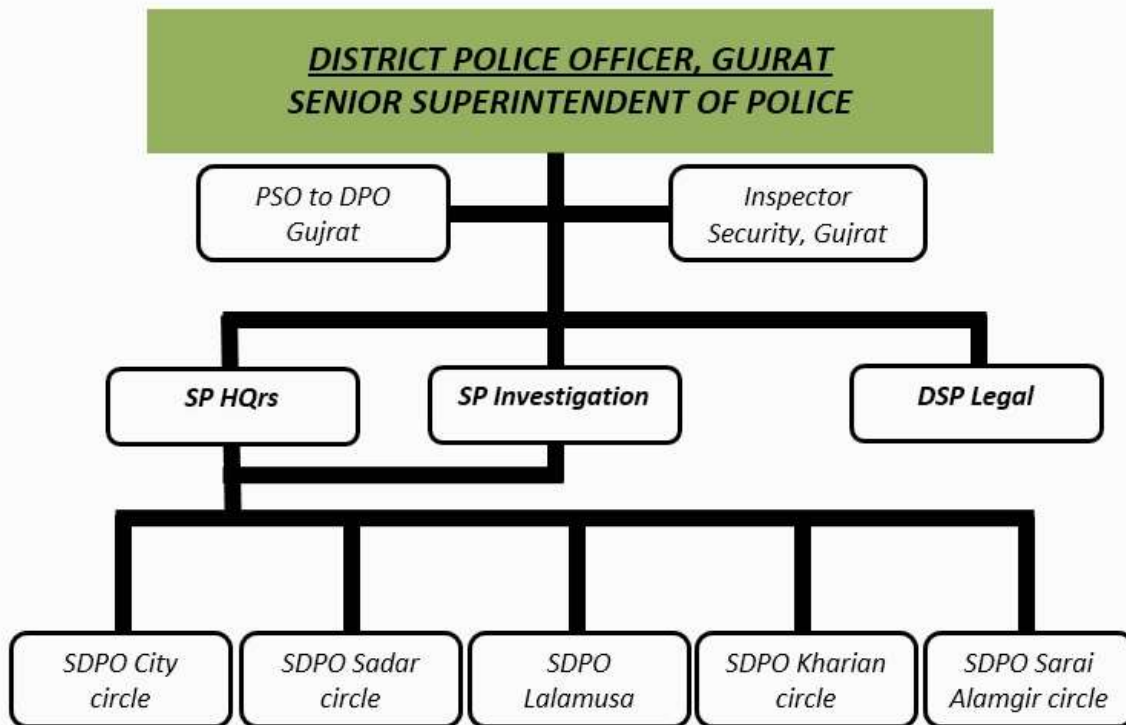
DISTRICT POLICE OFFICER, GUJRAT
SENIOR SUPERINTENDENT OF POLICE

PSO to DPO Gujrat

Inspector Security, Gujrat

SP HQrs

SP Investigation

DSP Legal

SDPO City circle

SDPO Sadar circle

SDPO Lalamusa

SDPO Kharian circle

SDPO Sarai Alamgir circle